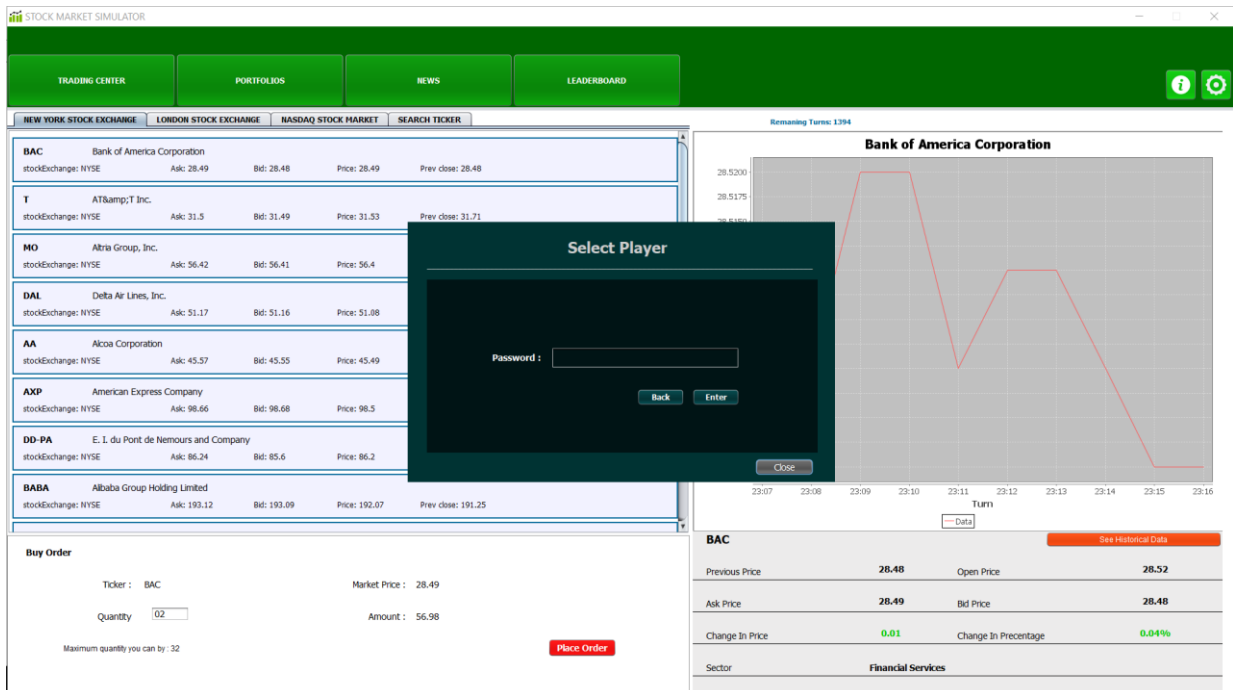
STOCK MARKET SIMULATOR

TRADING CENTER
PORTFOLIOS
NEWS
LEADERBOARD

NEW YORK STOCK EXCHANGE
LONDON STOCK EXCHANGE
NASDAQ STOCK MARKET
SEARCH TICKER

Remaning Turns: 1394

BAC Bank of America Corporation
stockExchange: NYSE Ask: 28.49 Bid: 28.48 Price: 28.49 Prev close: 28.48

T AT&amp;T Inc.
stockExchange: NYSE Ask: 31.5 Bid: 31.49 Price: 31.53 Prev close: 31.71

MO Altria Group, Inc.
stockExchange: NYSE Ask: 56.42 Bid: 56.41 Price: 56.4

DAL Delta Air Lines, Inc.
stockExchange: NYSE Ask: 51.17 Bid: 51.16 Price: 51.08

AA Alcoa Corporation
stockExchange: NYSE Ask: 45.57 Bid: 45.55 Price: 45.49

AXP American Express Company
stockExchange: NYSE Ask: 98.66 Bid: 98.68 Price: 98.5

DD-PA E. I. du Pont de Nemours and Company
stockExchange: NYSE Ask: 86.24 Bid: 85.6 Price: 86.2

BABA Alibaba Group Holding Limited
stockExchange: NYSE Ask: 193.12 Bid: 193.09 Price: 192.07 Prev close: 191.25

Bank of America Corporation

28.5200
28.5175
28.5150

23:07 23:08 23:09 23:10 23:11 23:12 23:13 23:14 23:15 23:16
Turn
Data

Select Player

Password :

Back
Enter
Close

Buy Order

Ticker : BAC
Market Price : 28.49
Quantity 02
Amount : 56.98
Maximum quantity you can by : 32
Place Order

BAC
See Historical Data

| Previous Price | 28.48 | Open Price | 28.52 |
|---|---|---|---|
| Ask Price | 28.49 | Bid Price | 28.48 |
| Change In Price | 0.01 | Change In Precentage | 0.04% |
| Sector | Financial Services | | |